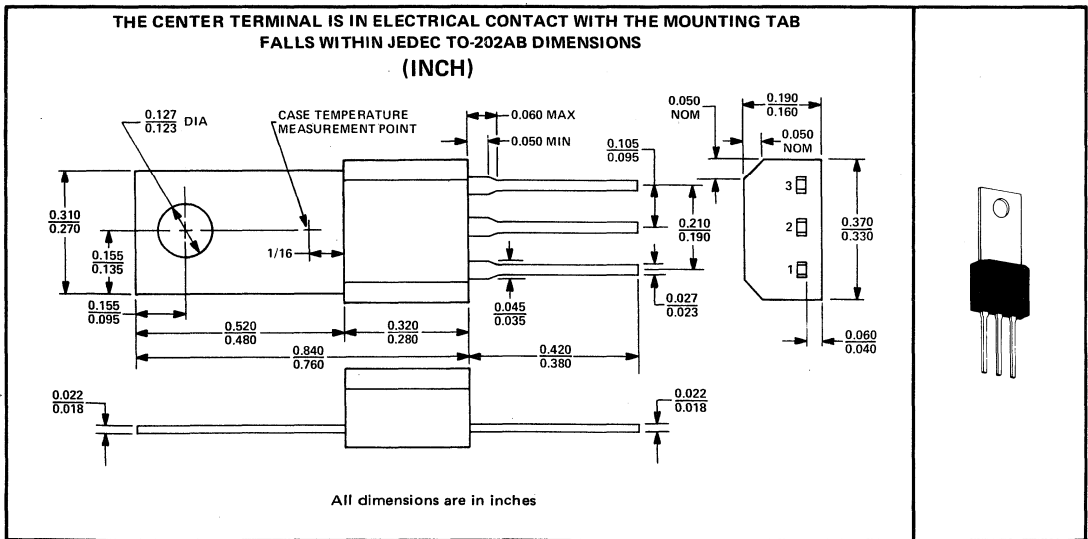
THE CENTER TERMINAL IS IN ELECTRICAL CONTACT WITH THE MOUNTING TAB
FALLS WITHIN JEDEC TO-202AB DIMENSIONS

(INCH)

$\frac{0.127}{0.123}$ DIA

CASE TEMPERATURE MEASUREMENT POINT

0.060 MAX

0.050 MIN

0.050 NOM

$\frac{0.190}{0.160}$

0.050 NOM

$\frac{0.105}{0.095}$

$\frac{0.310}{0.270}$

$\frac{0.155}{0.135}$

1/16

$\frac{0.210}{0.190}$

3

2

1

$\frac{0.370}{0.330}$

$\frac{0.155}{0.095}$

$\frac{0.045}{0.035}$

$\frac{0.027}{0.023}$

$\frac{0.520}{0.480}$

$\frac{0.320}{0.280}$

$\frac{0.060}{0.040}$

$\frac{0.840}{0.760}$

$\frac{0.420}{0.380}$

$\frac{0.022}{0.018}$

$\frac{0.022}{0.018}$

All dimensions are in inches